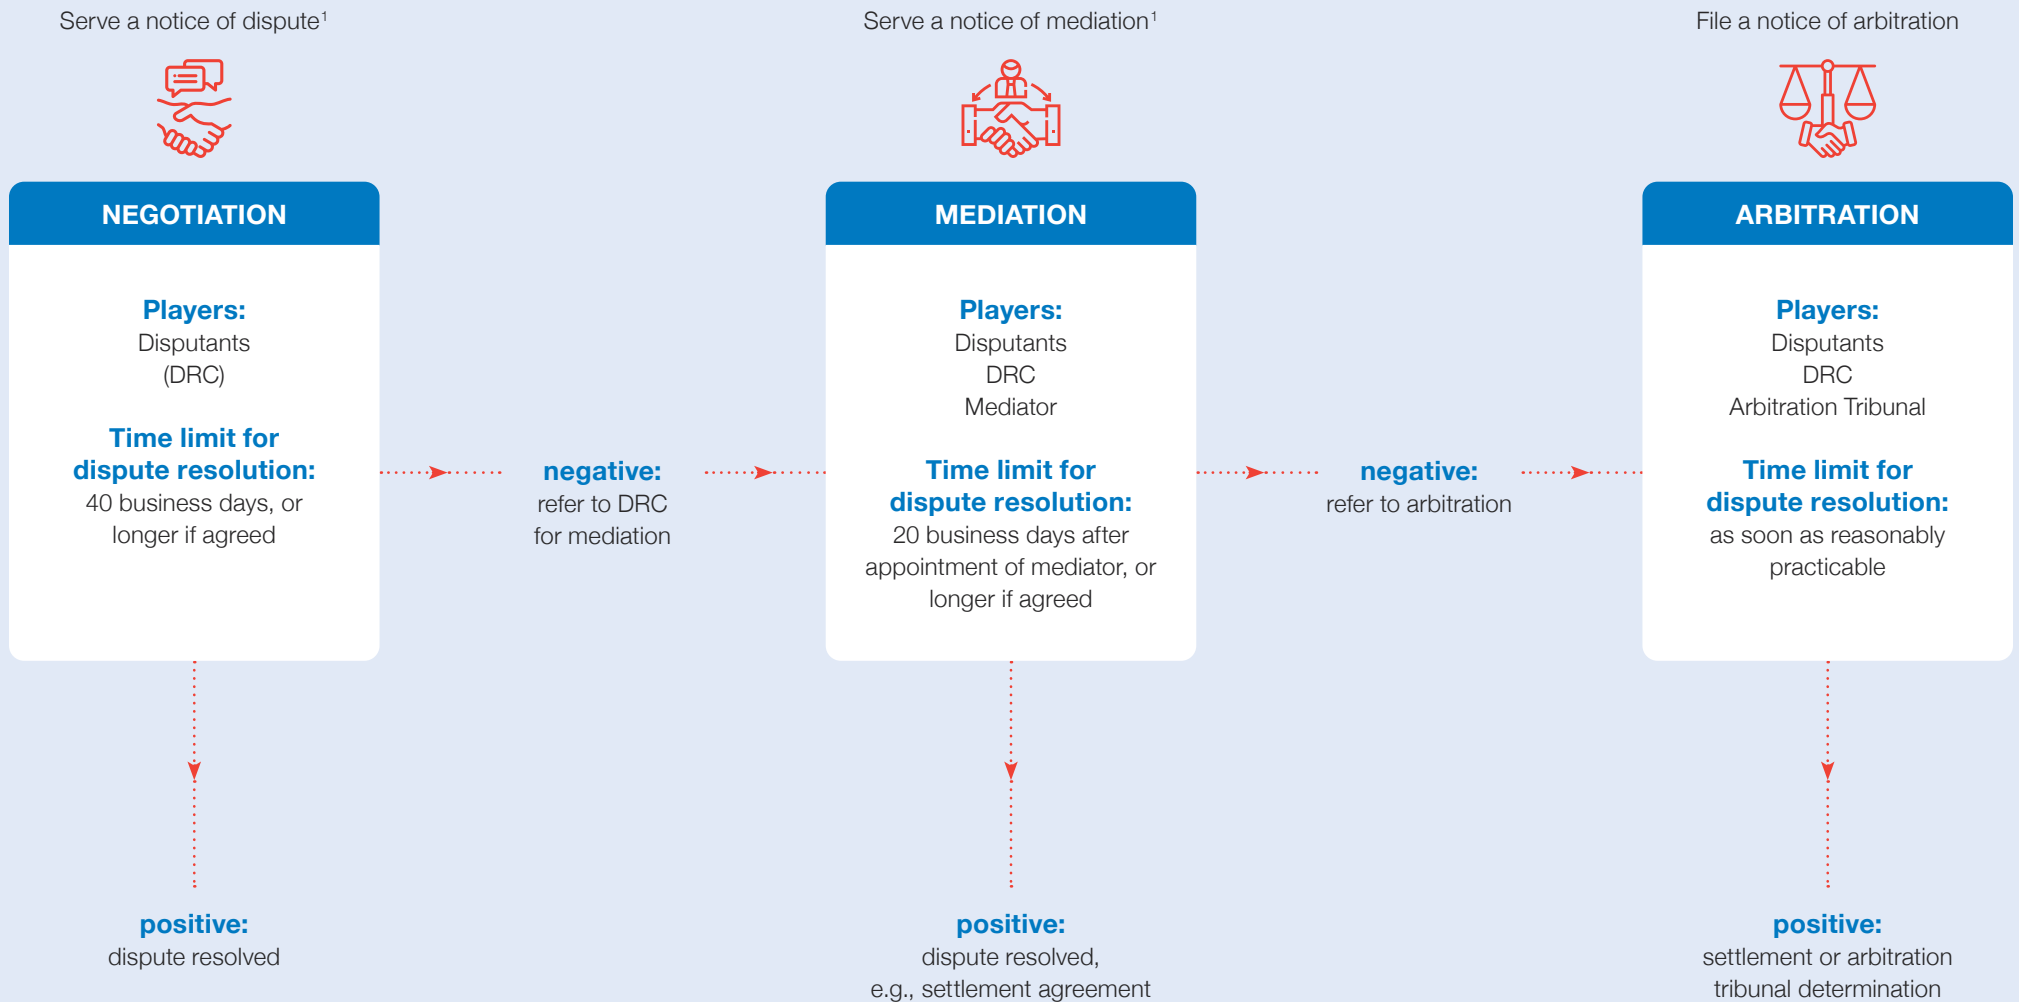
Serve a notice of dispute$^1$

NEGOTIATION

Players:
Disputants
(DRC)

Time limit for dispute resolution:
40 business days, or longer if agreed

positive:
dispute resolved

negative:
refer to DRC for mediation

Serve a notice of mediation$^1$

MEDIATION

Players:
Disputants
DRC
Mediator

Time limit for dispute resolution:
20 business days after appointment of mediator, or longer if agreed

positive:
dispute resolved, e.g., settlement agreement

negative:
refer to arbitration

File a notice of arbitration

ARBITRATION

Players:
Disputants
DRC
Arbitration Tribunal

Time limit for dispute resolution:
as soon as reasonably practicable

positive:
settlement or arbitration tribunal determination